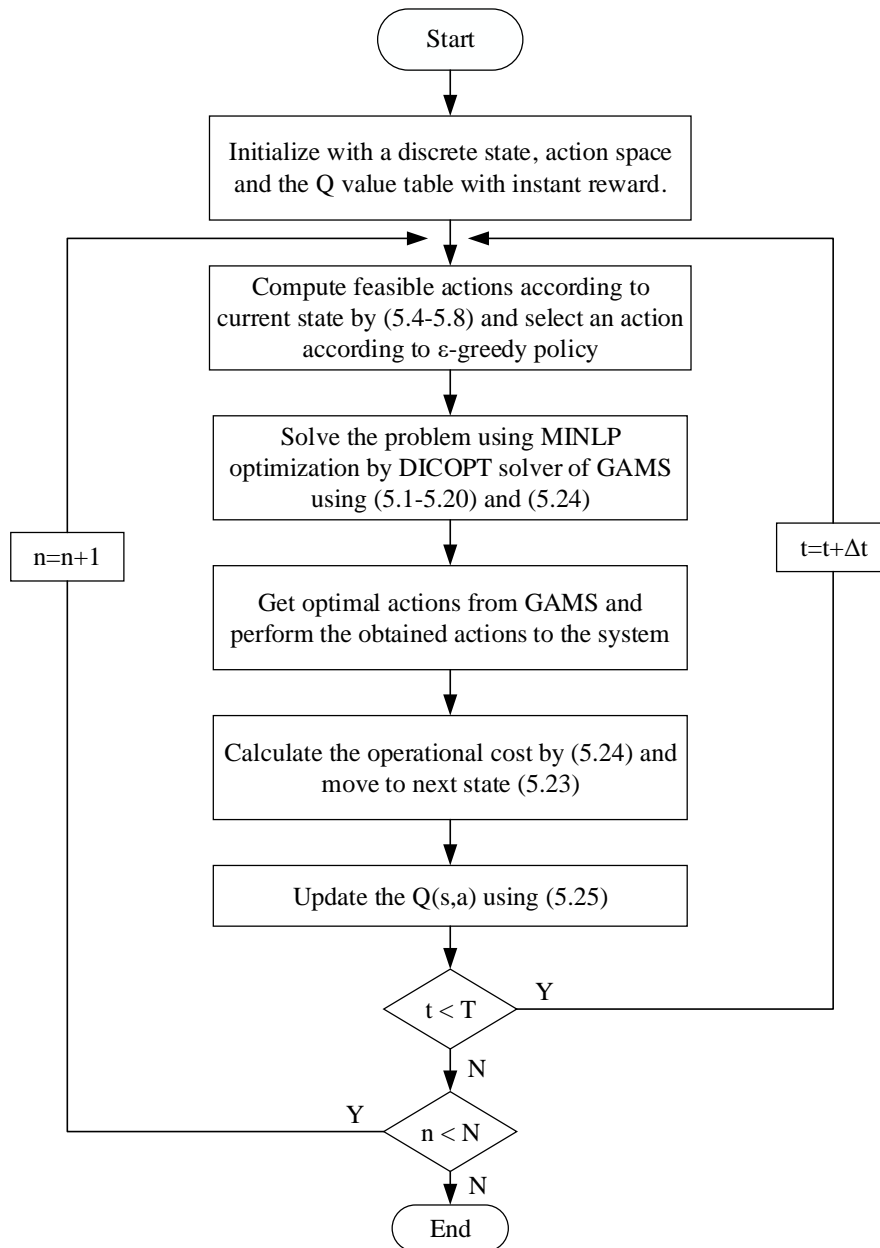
Start

Initialize with a discrete state, action space and the Q value table with instant reward.

Compute feasible actions according to current state by (5.4-5.8) and select an action according to ε-greedy policy

Solve the problem using MINLP optimization by DICOPT solver of GAMS using (5.1-5.20) and (5.24)

n=n+1

t=t+Δt

Get optimal actions from GAMS and perform the obtained actions to the system

Calculate the operational cost by (5.24) and move to next state (5.23)

Update the Q(s,a) using (5.25)

t < T

Y

N

Y

n < N

N

End